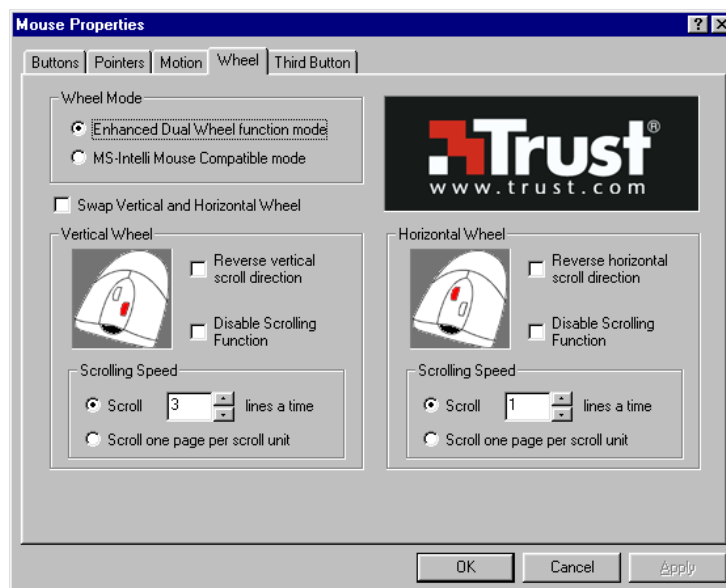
Mouse Properties

? X

Buttons | Pointers | Motion | Wheel | Third Button

Wheel Mode

Enhanced Dual Wheel function mode

MS-Intelli Mouse Compatible mode

Trust®
www.trust.com

Swap Vertical and Horizontal Wheel

Vertical Wheel

Reverse vertical scroll direction

Disable Scrolling Function

Scrolling Speed

Scroll 3 lines a time

Scroll one page per scroll unit

Horizontal Wheel

Reverse horizontal scroll direction

Disable Scrolling Function

Scrolling Speed

Scroll 1 lines a time

Scroll one page per scroll unit

OK Cancel Apply